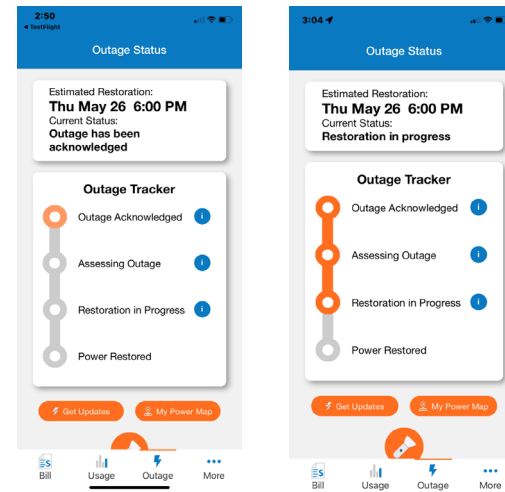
2:50
◂ TestFlight

Outage Status

Estimated Restoration:
Thu May 26 6:00 PM
Current Status:
Outage has been acknowledged

Outage Tracker
Outage Acknowledged i
Assessing Outage i
Restoration in Progress i
Power Restored

Get Updates
My Power Map

Bill
Usage
Outage
More

3:04

Outage Status

Estimated Restoration:
Thu May 26 6:00 PM
Current Status:
Restoration in progress

Outage Tracker
Outage Acknowledged i
Assessing Outage i
Restoration in Progress i
Power Restored

Get Updates
My Power Map

Bill
Usage
Outage
More